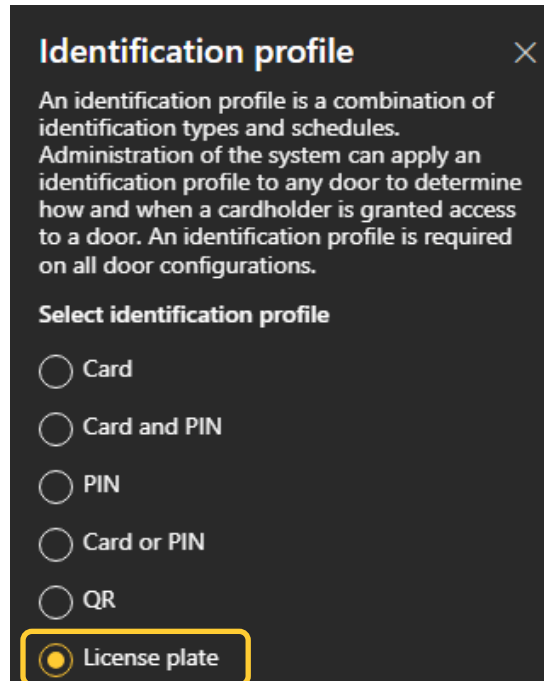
Identification profile

×

An identification profile is a combination of identification types and schedules. Administration of the system can apply an identification profile to any door to determine how and when a cardholder is granted access to a door. An identification profile is required on all door configurations.

Select identification profile

Card

Card and PIN

PIN

Card or PIN

QR

License plate